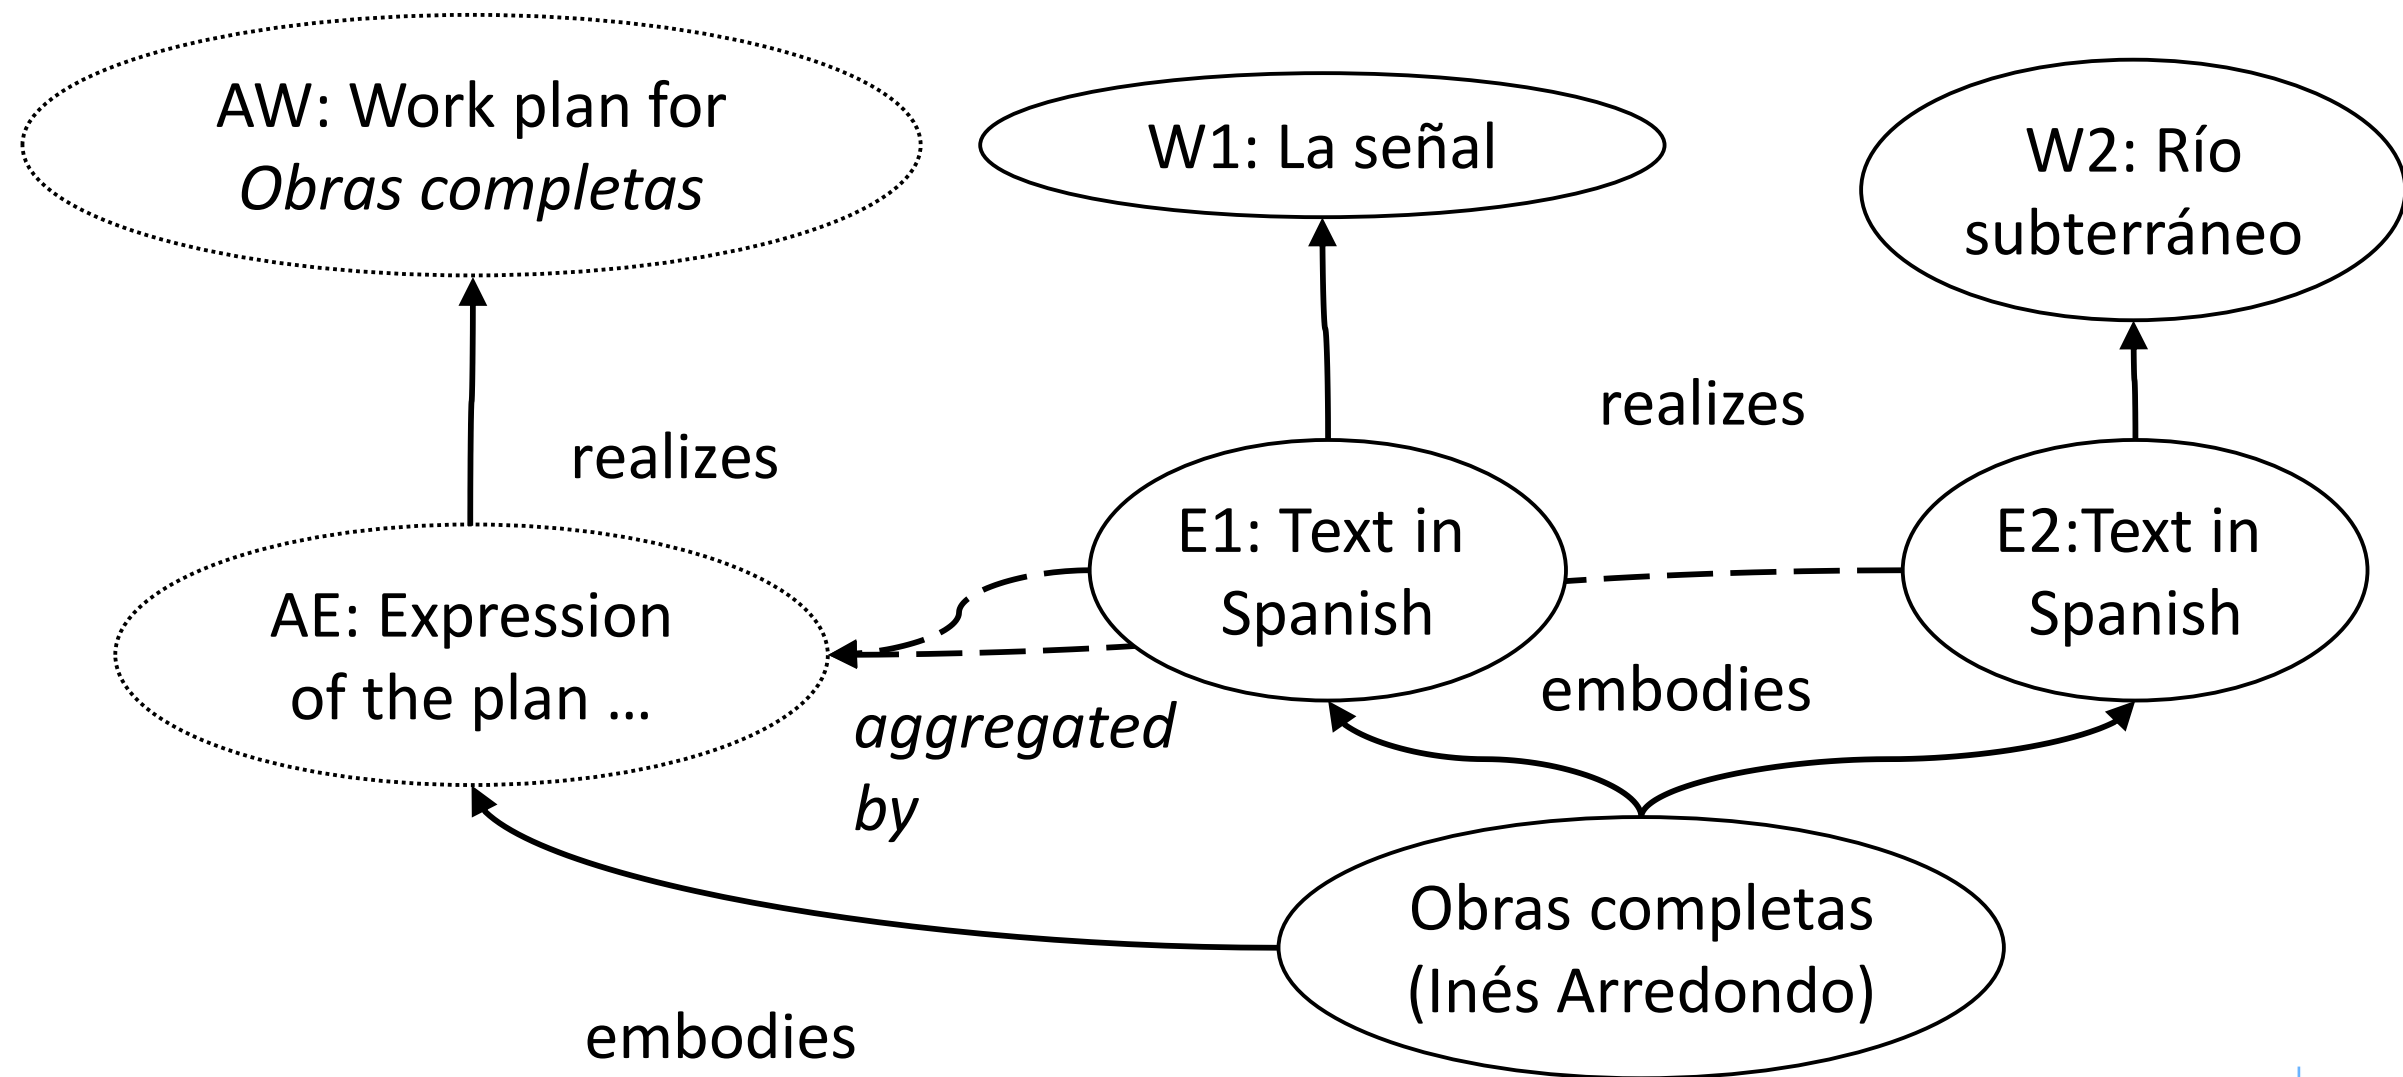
AW: Work plan for *Obras completas*

W1: La señal

W2: Río subterráneo

realizes

realizes

AE: Expression of the plan …

E1: Text in Spanish

E2:Text in Spanish

embodies

*aggregated by*

Obras completas (Inés Arredondo)

embodies